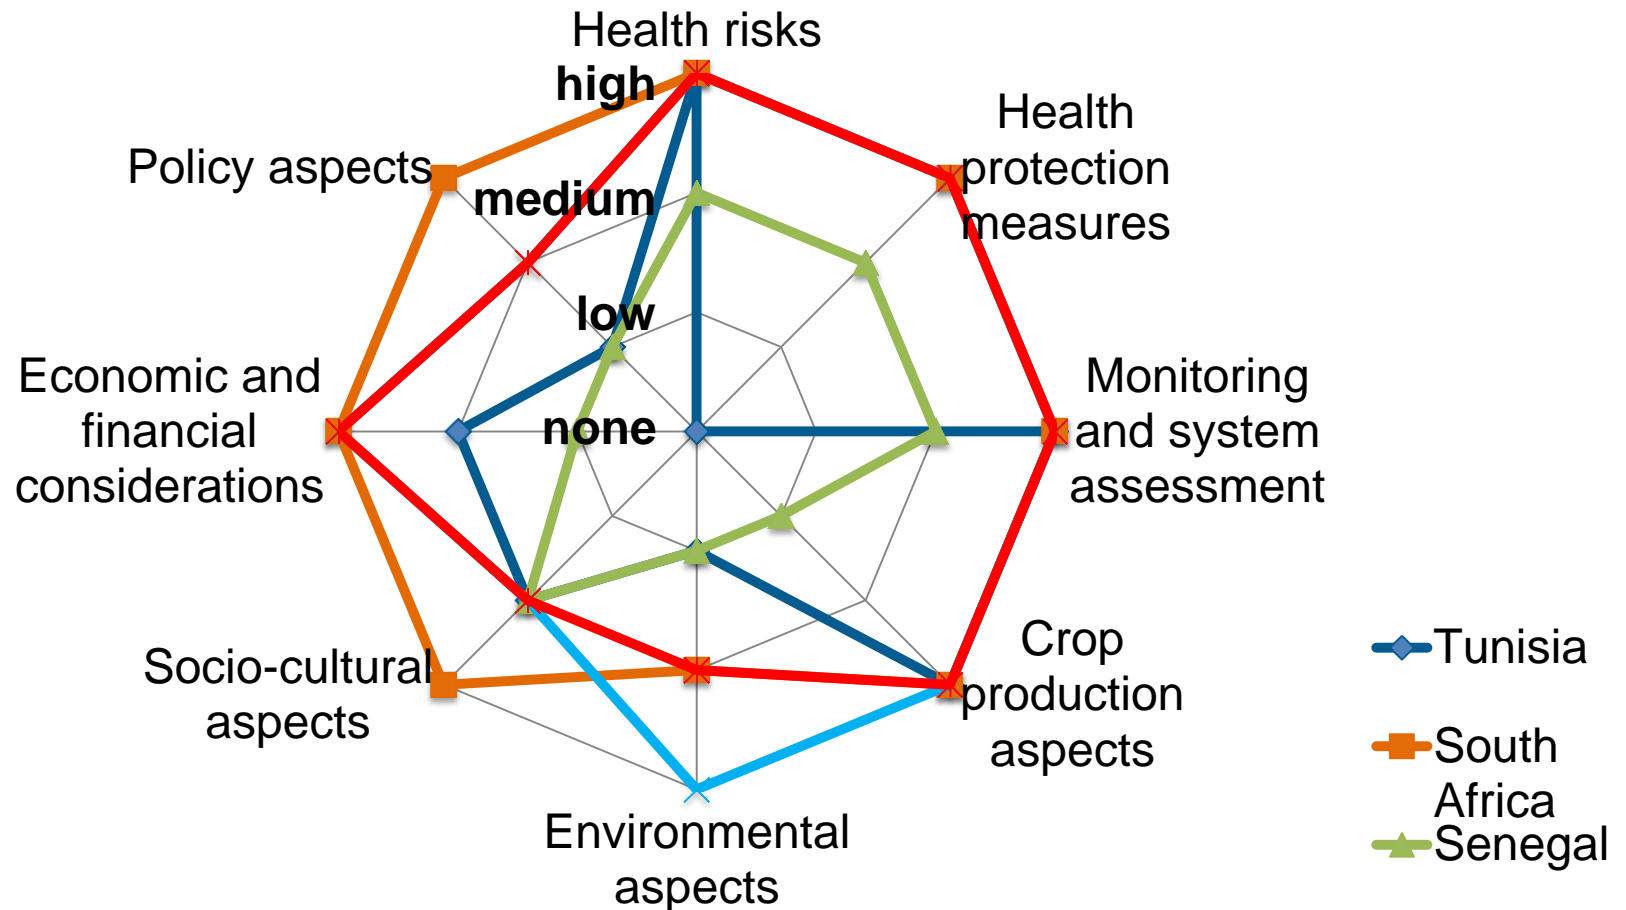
Health risks

high

medium

low

none

Health protection measures

Monitoring and system assessment

Crop production aspects

Environmental aspects

Socio-cultural aspects

Economic and financial considerations

Policy aspects

Tunisia

South Africa

Senegal